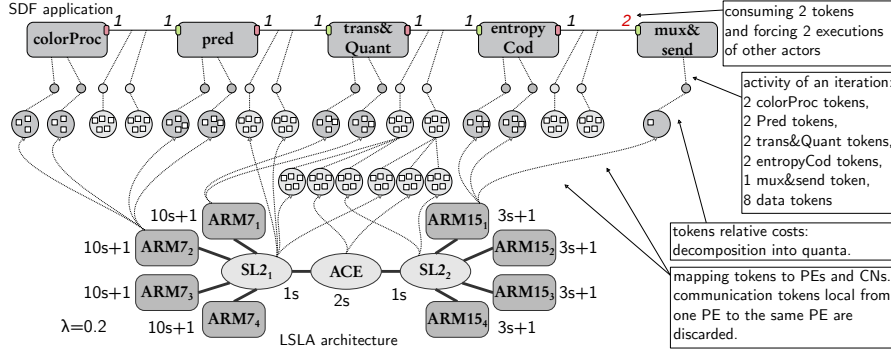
SDF application

colorProc 1 1 pred 1 1 trans& Quant 1 1 entropy Cod 1 2 mux& send

consuming 2 tokens and forcing 2 executions of other actors

activity of an iteration: 2 colorProc tokens, 2 Pred tokens, 2 trans&Quant tokens, 2 entropyCod tokens, 1 mux&send token, 8 data tokens

tokens relative costs: decomposition into quanta.

mapping tokens to PEs and CNs. communication tokens local from one PE to the same PE are discarded.

10s+1 $ARM7_1$

10s+1 $ARM7_2$

10s+1 $ARM7_3$

10s+1 $ARM7_4$

$SL2_1$ 1s

ACE 2s

$SL2_2$ 1s

$ARM15_1$ 3s+1

$ARM15_2$ 3s+1

$ARM15_3$ 3s+1

$ARM15_4$ 3s+1

λ=0.2

LSLA architecture